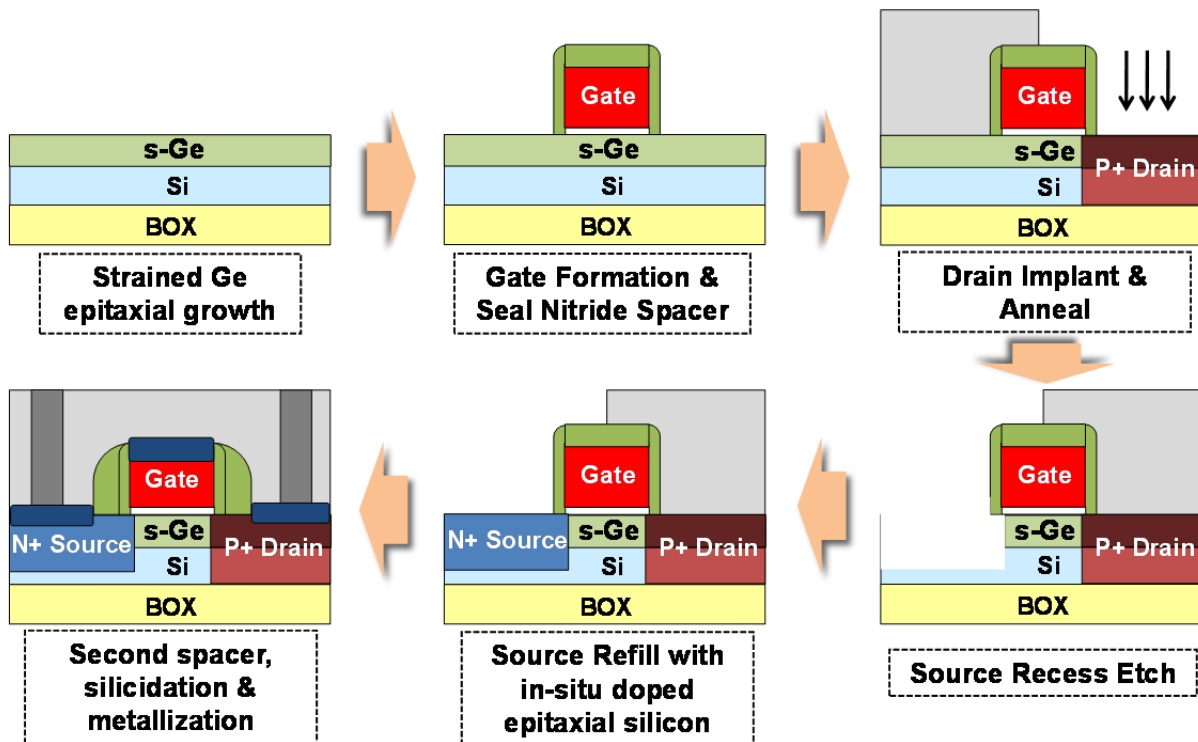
s-Ge
Si
BOX

Strained Ge epitaxial growth

Gate
s-Ge
Si
BOX

Gate Formation & Seal Nitride Spacer

Gate
s-Ge
P+ Drain
Si
BOX

Drain Implant & Anneal

Gate
s-Ge
P+ Drain
Si
BOX

Source Recess Etch

Gate
N+ Source
s-Ge
P+ Drain
Si
BOX

Source Refill with in-situ doped epitaxial silicon

Gate
N+ Source
s-Ge
P+ Drain
Si
BOX

Second spacer, silicidation & metallization